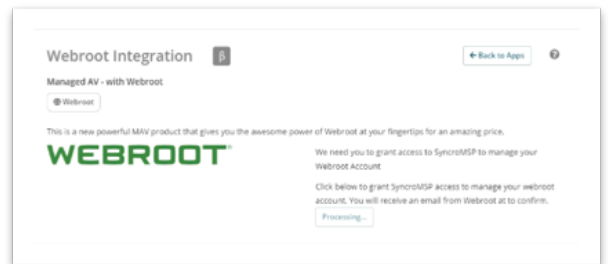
Webroot Integration β

← Back to Apps

?

Managed AV - with Webroot

Webroot

This is a new powerful MAV product that gives you the awesome power of Webroot at your fingertips for an amazing price.

WEBROOT

We need you to grant access to SyncroMSP to manage your Webroot Account

Click below to grant SyncroMSP access to manage your webroot account. You will receive an email from Webroot at to confirm.

Processing...